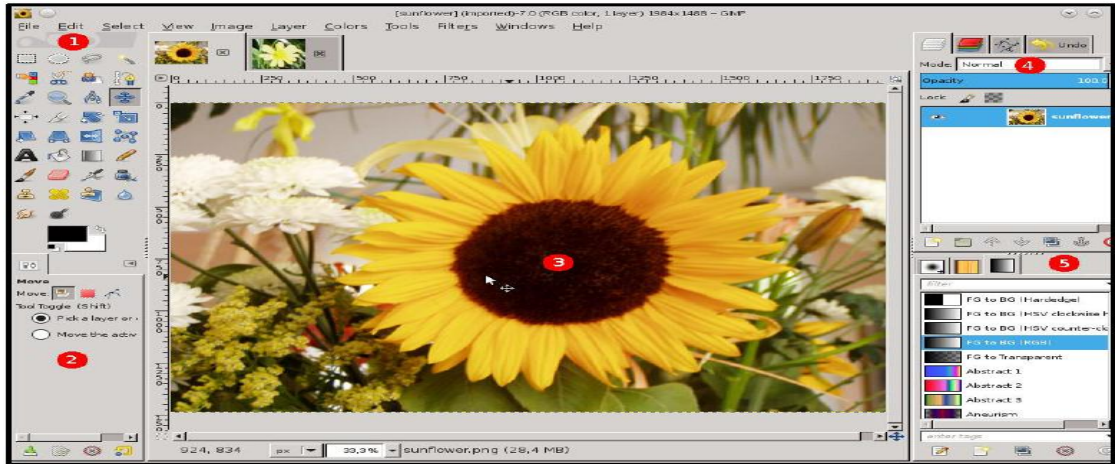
[sunflower] (imported)-7.0 (RGB color, 1 layer) 1984x1488 – GIMP

File Edit Select View Image Layer Colors Tools Filters Windows Help

1

Undo

Mode: Normal

4

Opacity 100.0

Lock:

sunflower

3

5

Move

Move:

Tool Toggle (Shift)

Pick a layer or

Move the activ

2

Filter

FG to BG (Hardedge)

FG to BG (HSV clockwise h

FG to BG (HSV counter-cl

FG to BG (RGB)

FG to Transparent

Abstract 1

Abstract 2

Abstract 3

Aneurism

enter tags

924, 834 px 33.3% sunflower.png (28.4 MB)

250 500 750 1000 1250 1500 1750